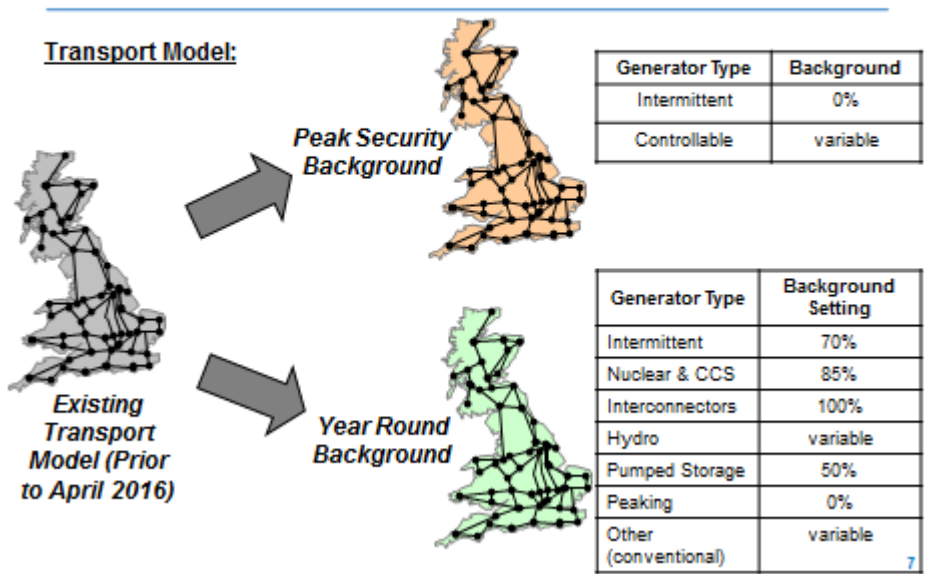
Transport Model:

Existing Transport Model (Prior to April 2016)

Peak Security Background

| Generator Type | Background |
|---|---|
| Intermittent | 0% |
| Controllable | variable |

Year Round Background

| Generator Type | Background Setting |
|---|---|
| Intermittent | 70% |
| Nuclear & CCS | 85% |
| Interconnectors | 100% |
| Hydro | variable |
| Pumped Storage | 50% |
| Peaking | 0% |
| Other (conventional) | variable |

7